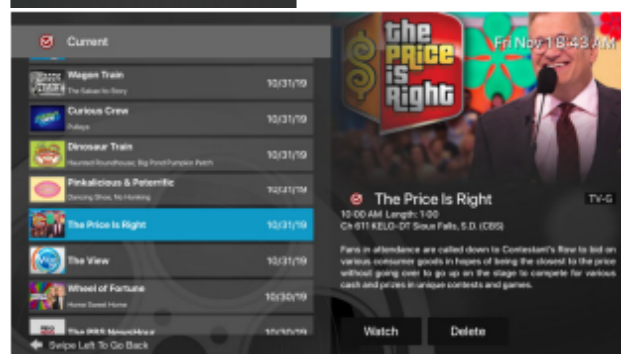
Current

Wagon Train
The Sabaut Iris Story
10/31/19

Curious Crew
Pulleys
10/31/19

Dinosaur Train
Haunted Roundhouse; Big Pond Pumpkin Patch
10/31/19

Pinkalicious & Peterrific
Dancing Shoe; No Honking
10/31/19

The Price Is Right
10/31/19

The View
10/31/19

Wheel of Fortune
Home Sweet Home
10/30/19

The PBS NewsHour
10/30/19

Swipe Left To Go Back

the PRICE is Right

Fri Nov 1 8:43 AM

The Price Is Right
TV-G
10:00 AM Length: 1:00
Ch 611 KELO-DT Sioux Falls, S.D. (CBS)

Fans in attendance are called down to Contestant's Row to bid on various consumer goods in hopes of being the closest to the price without going over to go up on the stage to compete for various cash and prizes in unique contests and games.

Watch
Delete